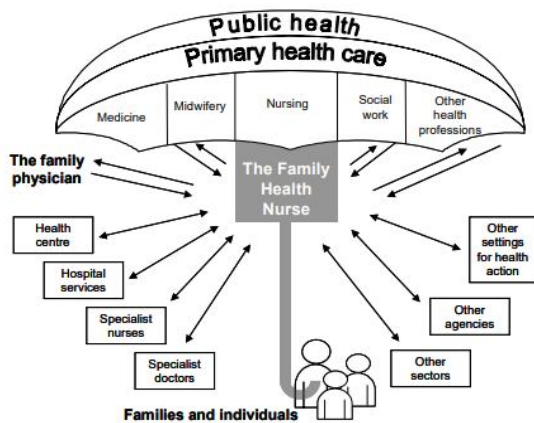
Public health
Primary health care
Medicine
Midwifery
Nursing
Social work
Other health professions
The family physician
The Family Health Nurse
Health centre
Hospital services
Specialist nurses
Specialist doctors
Other settings for health action
Other agencies
Other sectors
Families and individuals